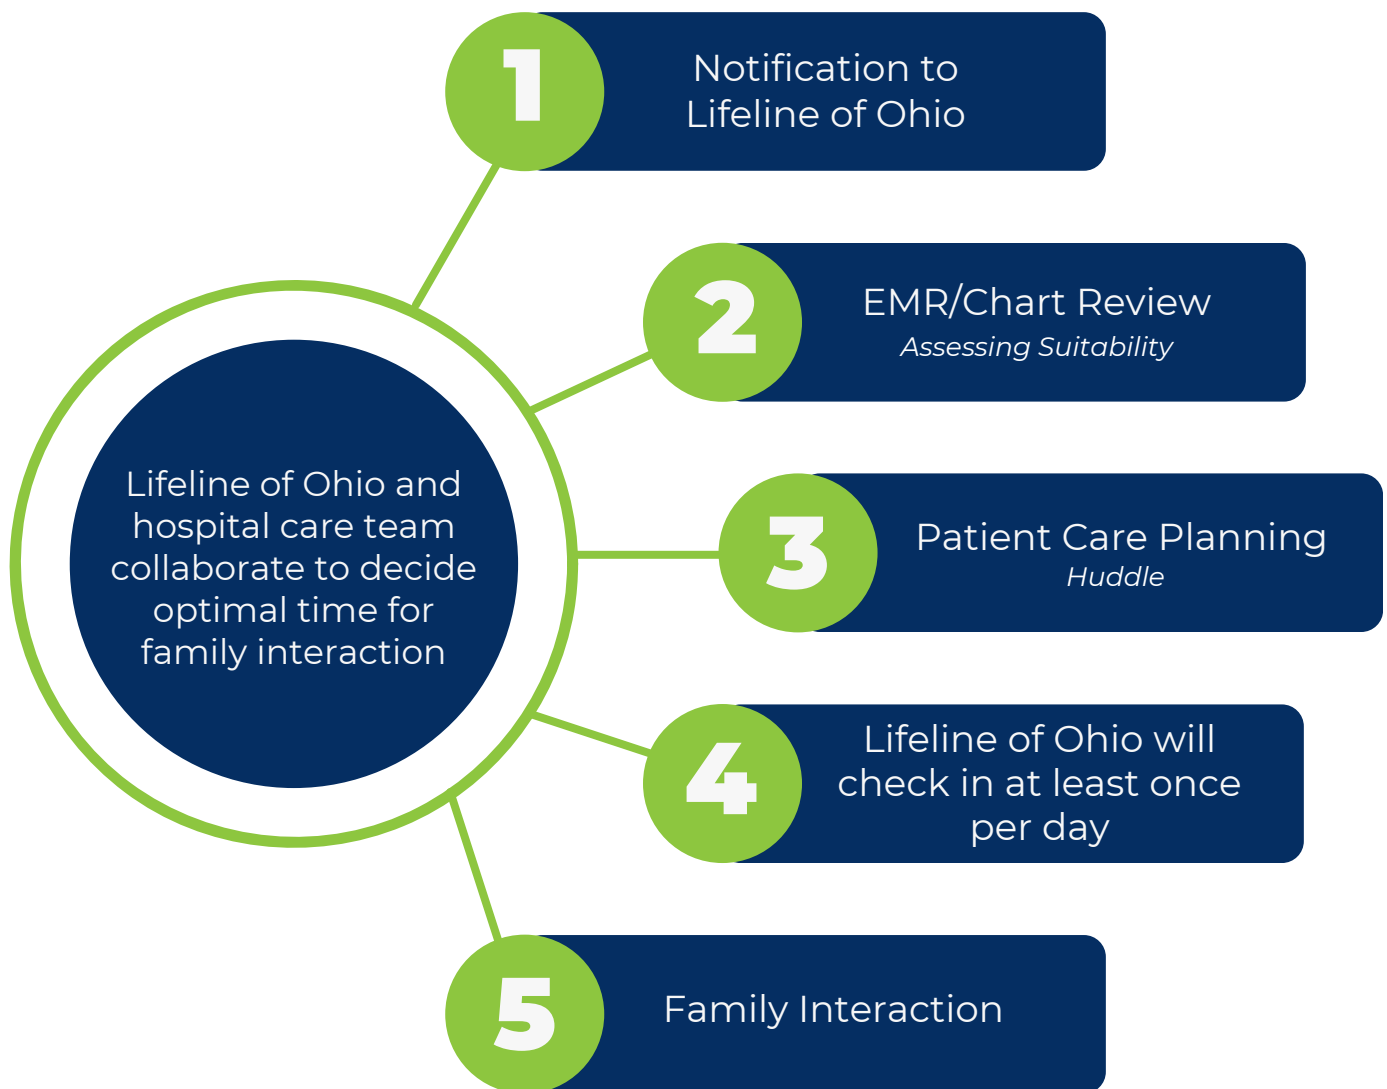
Lifeline of Ohio and hospital care team collaborate to decide optimal time for family interaction

1
Notification to Lifeline of Ohio

2
EMR/Chart Review
*Assessing Suitability*

3
Patient Care Planning
*Huddle*

4
Lifeline of Ohio will check in at least once per day

5
Family Interaction